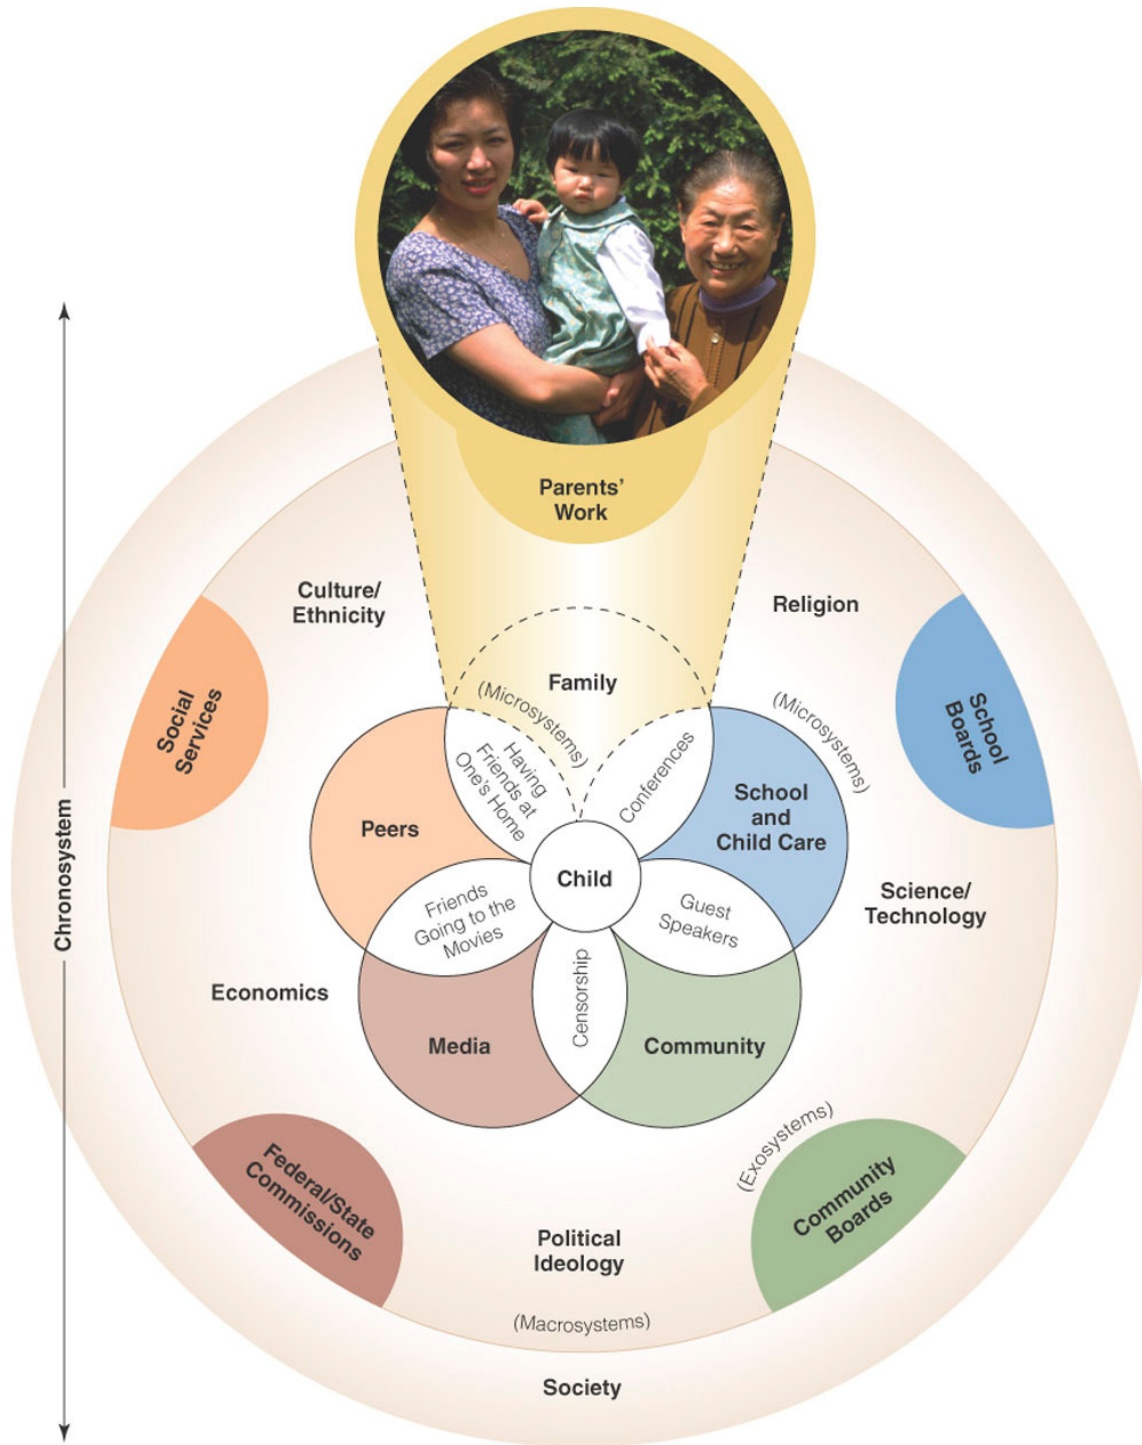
Parents' Work

Culture/ Ethnicity

Religion

Social Services

School Boards

Family

(Microsystems)

(Microsystems)

Having Friends at One's Home

Conferences

Peers

School and Child Care

Child

Friends Going to the Movies

Guest Speakers

Science/ Technology

Chronosystem

Economics

Censorship

Media

Community

(Exosystems)

Federal/State Commissions

Community Boards

Political Ideology

(Macrosystems)

Society